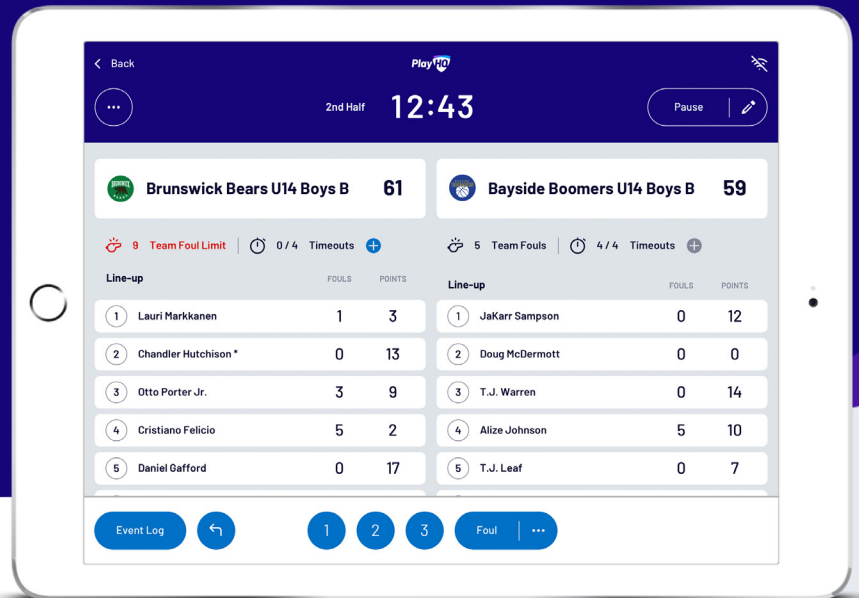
Back

PlayHQ

2nd Half 12:43

Pause

Brunswick Bears U14 Boys B 61

Bayside Boomers U14 Boys B 59

9 Team Foul Limit | 0 / 4 Timeouts

5 Team Fouls | 4 / 4 Timeouts

| Line-up | FOULS | POINTS |
|---|---|---|
| 1 Lauri Markkanen | 1 | 3 |
| 2 Chandler Hutchison * | 0 | 13 |
| 3 Otto Porter Jr. | 3 | 9 |
| 4 Cristiano Felicio | 5 | 2 |
| 5 Daniel Gafford | 0 | 17 |

| Line-up | FOULS | POINTS |
|---|---|---|
| 1 JaKarr Sampson | 0 | 12 |
| 2 Doug McDermott | 0 | 0 |
| 3 T.J. Warren | 0 | 14 |
| 4 Alize Johnson | 5 | 10 |
| 5 T.J. Leaf | 0 | 7 |

Event Log

1 2 3

Foul